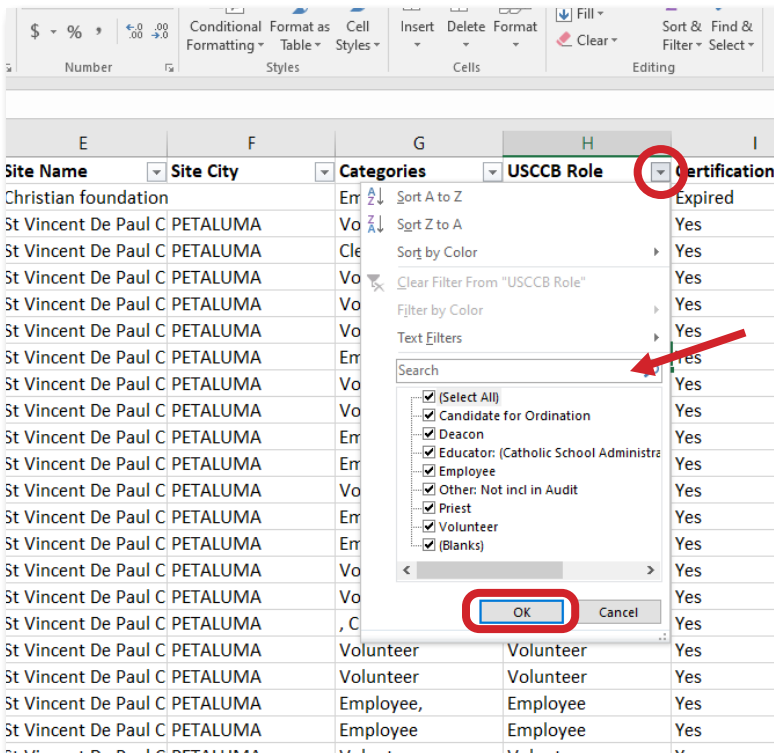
$ - % ,  .00 →.0  Conditional Formatting  Format as Table  Cell Styles  Insert  Delete  Format  Fill  Clear  Sort & Filter  Find & Select
Number  Styles  Cells  Editing

| E | F | G | H | I |
|---|---|---|---|---|
| Site Name | Site City | Categories | USCCB Role | Certification |
| Christian foundation | | Em | | Expired |
| St Vincent De Paul C | PETALUMA | Vo | | Yes |
| St Vincent De Paul C | PETALUMA | Cle | | Yes |
| St Vincent De Paul C | PETALUMA | Vo | | Yes |
| St Vincent De Paul C | PETALUMA | Vo | | Yes |
| St Vincent De Paul C | PETALUMA | Vo | | Yes |
| St Vincent De Paul C | PETALUMA | Em | | Yes |
| St Vincent De Paul C | PETALUMA | Vo | | Yes |
| St Vincent De Paul C | PETALUMA | Vo | | Yes |
| St Vincent De Paul C | PETALUMA | Em | | Yes |
| St Vincent De Paul C | PETALUMA | Em | | Yes |
| St Vincent De Paul C | PETALUMA | Vo | | Yes |
| St Vincent De Paul C | PETALUMA | Em | | Yes |
| St Vincent De Paul C | PETALUMA | Em | | Yes |
| St Vincent De Paul C | PETALUMA | Vo | | Yes |
| St Vincent De Paul C | PETALUMA | Vo | | Yes |
| St Vincent De Paul C | PETALUMA | , C | | Yes |
| St Vincent De Paul C | PETALUMA | Volunteer | Volunteer | Yes |
| St Vincent De Paul C | PETALUMA | Volunteer | Volunteer | Yes |
| St Vincent De Paul C | PETALUMA | Employee, | Employee | Yes |
| St Vincent De Paul C | PETALUMA | Employee | Employee | Yes |

Sort A to Z
Sort Z to A
Sort by Color
Clear Filter From "USCCB Role"
Filter by Color
Text Filters
Search
(Select All)
Candidate for Ordination
Deacon
Educator: (Catholic School Administra
Employee
Other: Not incl in Audit
Priest
Volunteer
(Blanks)
OK  Cancel